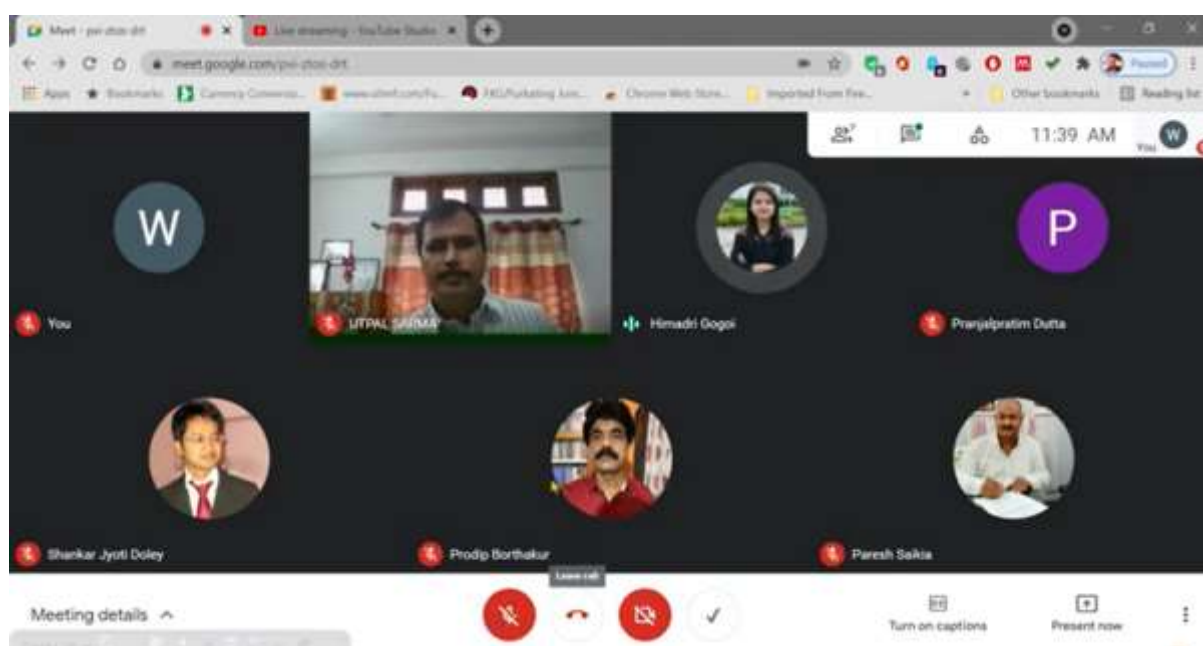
Meet - pwi-ztoi-drt
Live streaming - YouTube Studio
meet.google.com/pwi-ztoi-drt
Paused
Apps Bookmarks Camera Conversi... www.sthmf.com/fu... FKU/Furketing Jun... Chrome Web Store... Imported From Fire...
Other bookmarks Reading list
11:39 AM
You
W
You
UTPAL SARMA
Himadri Gogoi
P
Pranjalpratim Dutta
Shankar Jyoti Doley
Prodip Borthakur
Paresh Saikia
Leave call
Meeting details
Turn on captions
Present now